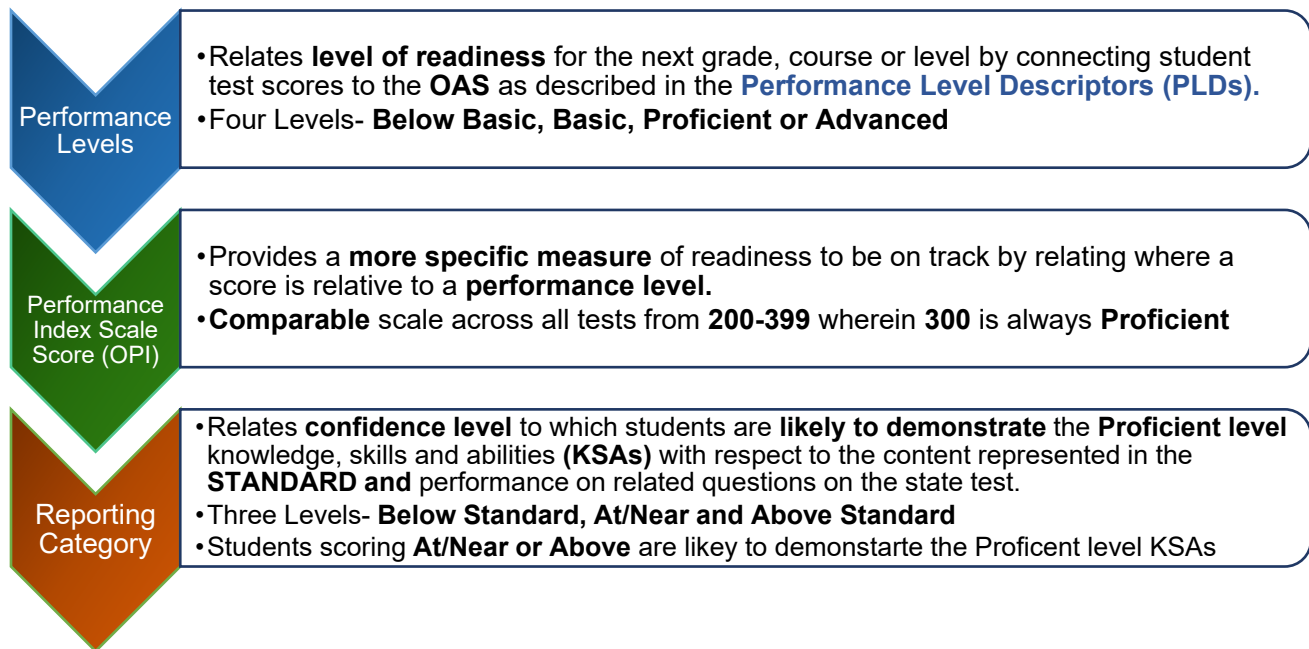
Performance Levels

•Relates **level of readiness** for the next grade, course or level by connecting student test scores to the **OAS** as described in the **Performance Level Descriptors (PLDs).**
•Four Levels- **Below Basic, Basic, Proficient or Advanced**

Performance Index Scale Score (OPI)

•Provides a **more specific measure** of readiness to be on track by relating where a score is relative to a **performance level.**
•**Comparable** scale across all tests from **200-399** wherein **300** is always **Proficient**

Reporting Category

•Relates **confidence level** to which students are **likely to demonstrate** the **Proficient level** knowledge, skills and abilities **(KSAs)** with respect to the content represented in the **STANDARD and** performance on related questions on the state test.
•Three Levels- **Below Standard, At/Near and Above Standard**
•Students scoring **At/Near or Above** are likey to demonstarte the Proficent level KSAs